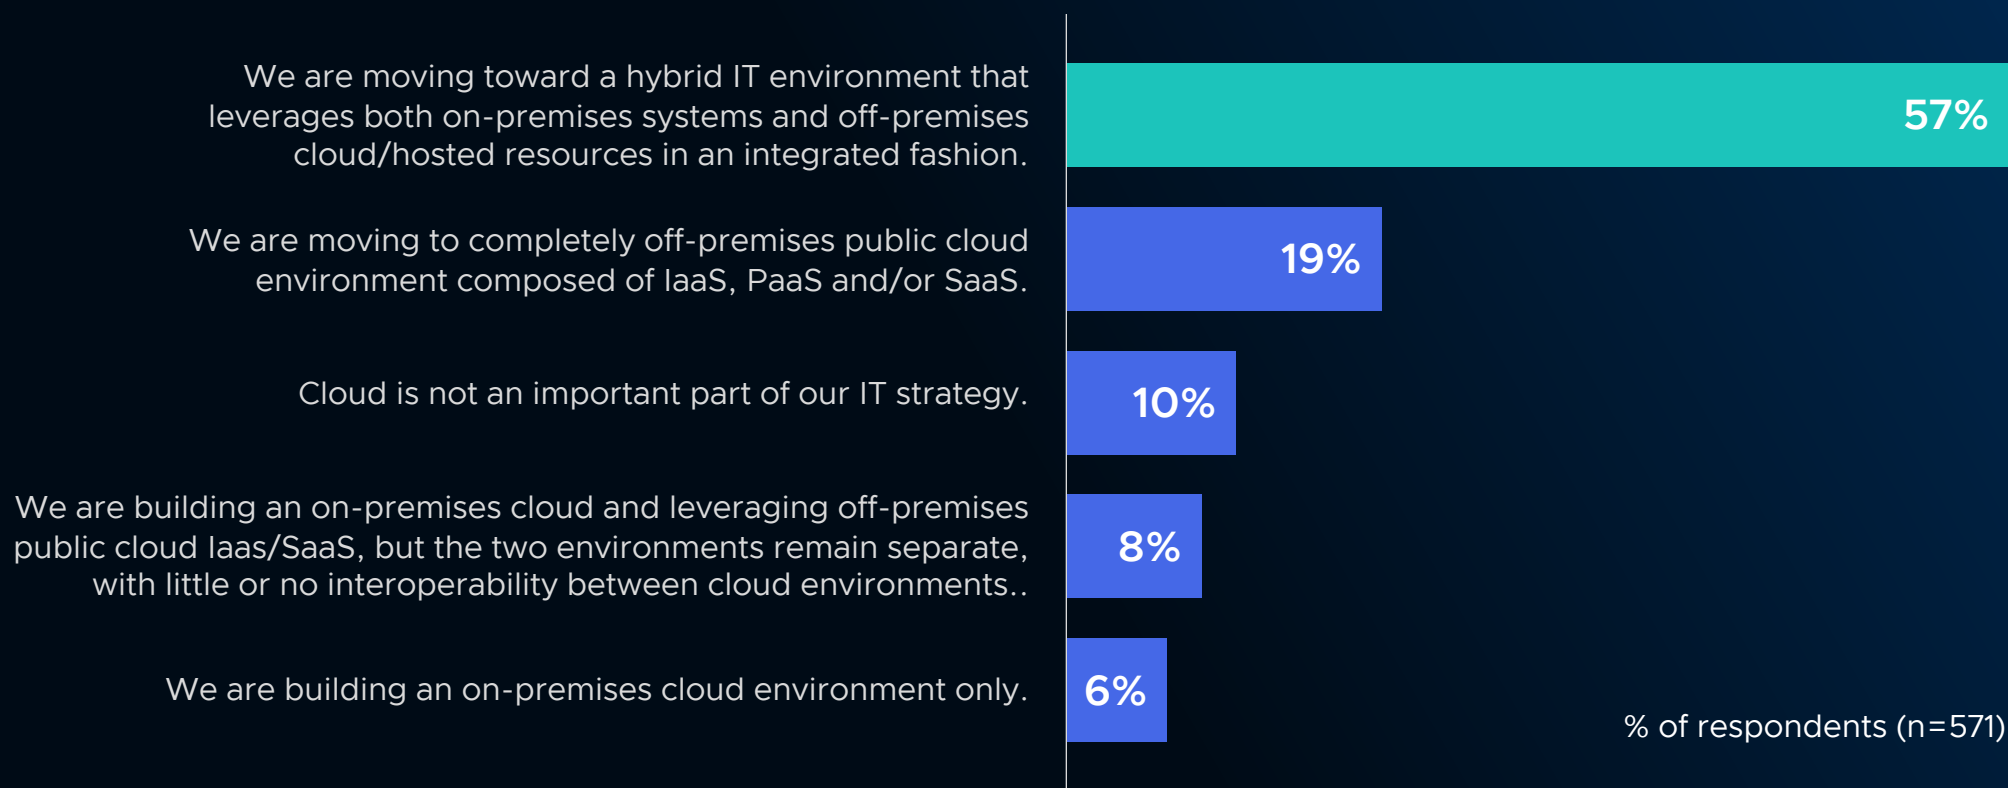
We are moving toward a hybrid IT environment that leverages both on-premises systems and off-premises cloud/hosted resources in an integrated fashion.

57%

We are moving to completely off-premises public cloud environment composed of IaaS, PaaS and/or SaaS.

19%

Cloud is not an important part of our IT strategy.

10%

We are building an on-premises cloud and leveraging off-premises public cloud Iaas/SaaS, but the two environments remain separate, with little or no interoperability between cloud environments..

8%

We are building an on-premises cloud environment only.

6%

% of respondents (n=571)